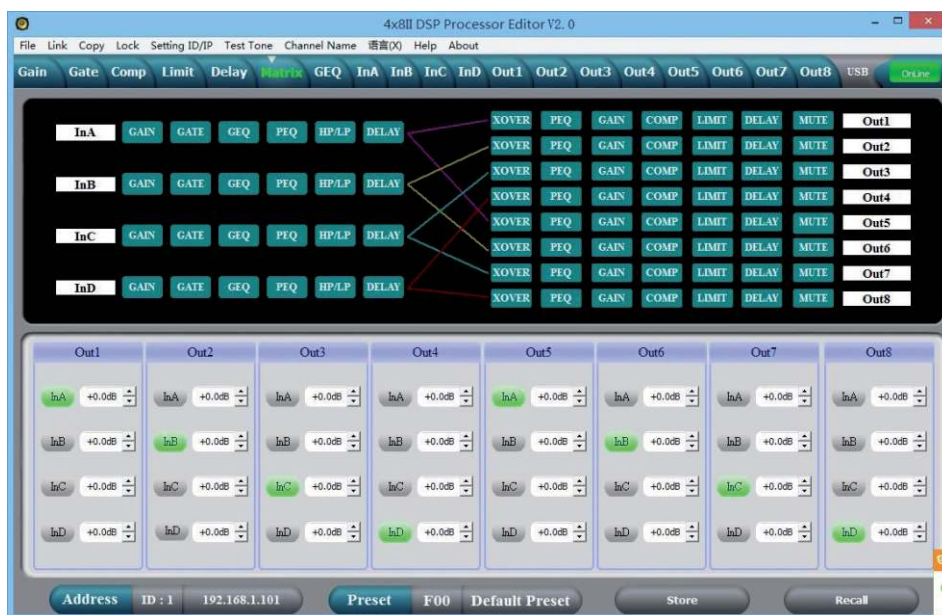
4x8II DSP Processor Editor V2. 0

File Link Copy Lock Setting ID/IP Test Tone Channel Name 语言(X) Help About

Gain Gate Comp Limit Delay Matrix GEQ InA InB InC InD Out1 Out2 Out3 Out4 Out5 Out6 Out7 Out8 USB OnLine

InA GAIN GATE GEQ PEQ HP/LP DELAY
InB GAIN GATE GEQ PEQ HP/LP DELAY
InC GAIN GATE GEQ PEQ HP/LP DELAY
InD GAIN GATE GEQ PEQ HP/LP DELAY

XOVER PEQ GAIN COMP LIMIT DELAY MUTE Out1
XOVER PEQ GAIN COMP LIMIT DELAY MUTE Out2
XOVER PEQ GAIN COMP LIMIT DELAY MUTE Out3
XOVER PEQ GAIN COMP LIMIT DELAY MUTE Out4
XOVER PEQ GAIN COMP LIMIT DELAY MUTE Out5
XOVER PEQ GAIN COMP LIMIT DELAY MUTE Out6
XOVER PEQ GAIN COMP LIMIT DELAY MUTE Out7
XOVER PEQ GAIN COMP LIMIT DELAY MUTE Out8

| Out1 | Out2 | Out3 | Out4 | Out5 | Out6 | Out7 | Out8 |
|---|---|---|---|---|---|---|---|
| InA +0.0dB | InA +0.0dB | InA +0.0dB | InA +0.0dB | InA +0.0dB | InA +0.0dB | InA +0.0dB | InA +0.0dB |
| InB +0.0dB | InB +0.0dB | InB +0.0dB | InB +0.0dB | InB +0.0dB | InB +0.0dB | InB +0.0dB | InB +0.0dB |
| InC +0.0dB | InC +0.0dB | InC +0.0dB | InC +0.0dB | InC +0.0dB | InC +0.0dB | InC +0.0dB | InC +0.0dB |
| InD +0.0dB | InD +0.0dB | InD +0.0dB | InD +0.0dB | InD +0.0dB | InD +0.0dB | InD +0.0dB | InD +0.0dB |

Address ID : 1 192.168.1.101 Preset F00 Default Preset Store Recall